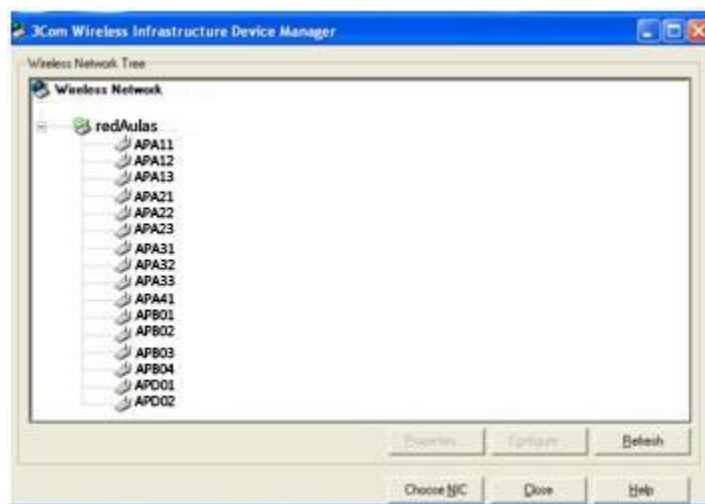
3Com Wireless Infrastructure Device Manager

Wireless Network Tree

Wireless Network

redAulas
APA11
APA12
APA13
APA21
APA22
APA23
APA31
APA32
APA33
APA41
APB01
APB02
APB03
APB04
APD01
APD02

Properties...
Configure...
Refresh

Choose NIC
Close
Help